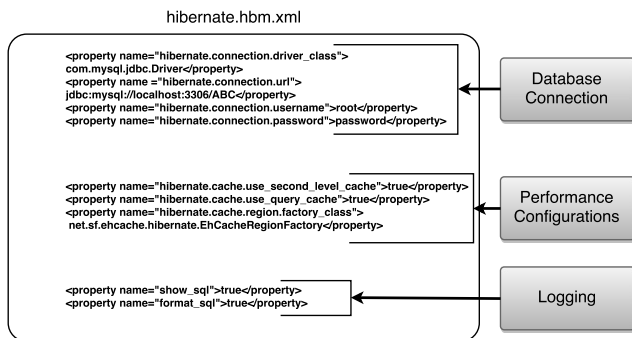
hibernate.hbm.xml

<property name="hibernate.connection.driver_class">
com.mysql.jdbc.Driver</property>
<property name ="hibernate.connection.url">
jdbc:mysql://localhost:3306/ABC</property>
<property name="hibernate.connection.username">root</property>
<property name="hibernate.connection.password">password</property>

<property name="hibernate.cache.use_second_level_cache">true</property>
<property name="hibernate.cache.use_query_cache">true</property>
<property name="hibernate.cache.region.factory_class">
net.sf.ehcache.hibernate.EhCacheRegionFactory</property>

<property name="show_sql">true</property>
<property name="format_sql">true</property>

Database Connection

Performance Configurations

Logging